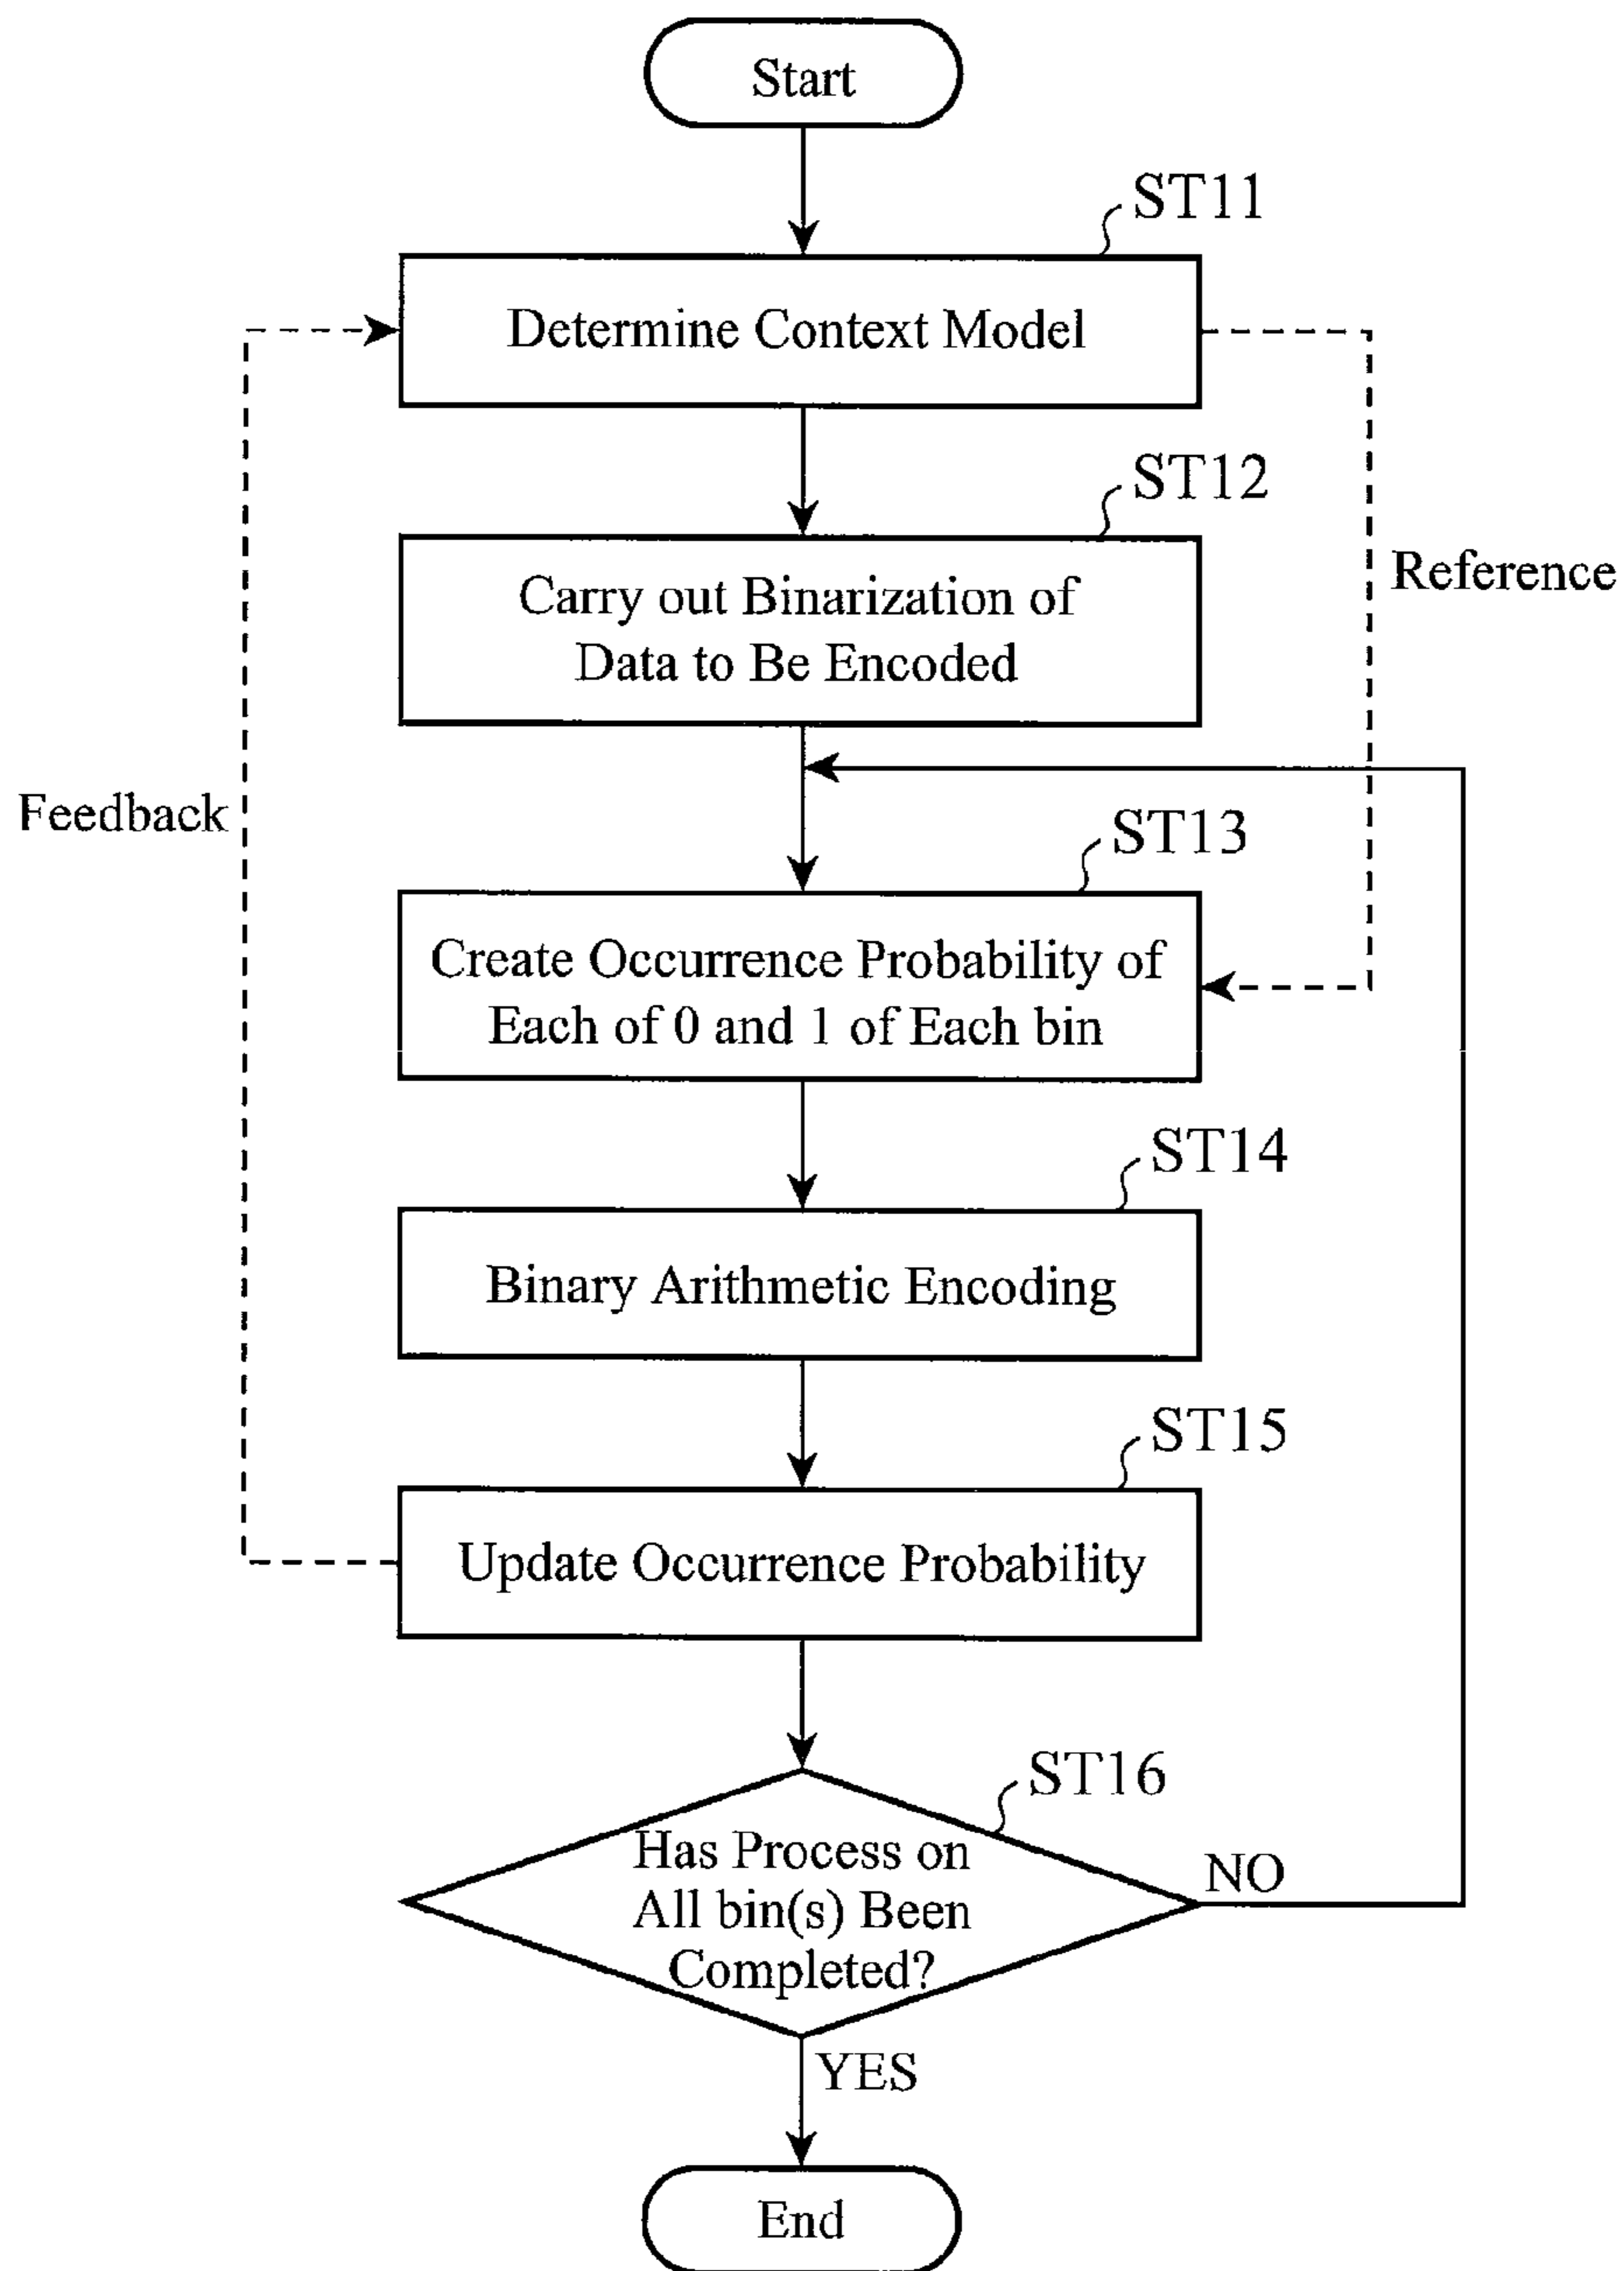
Start

ST11

Determine Context Model

ST12

Carry out Binarization of Data to Be Encoded

Reference

Feedback

ST13

Create Occurrence Probability of Each of 0 and 1 of Each bin

ST14

Binary Arithmetic Encoding

ST15

Update Occurrence Probability

ST16

Has Process on All bin(s) Been Completed?

NO

YES

End